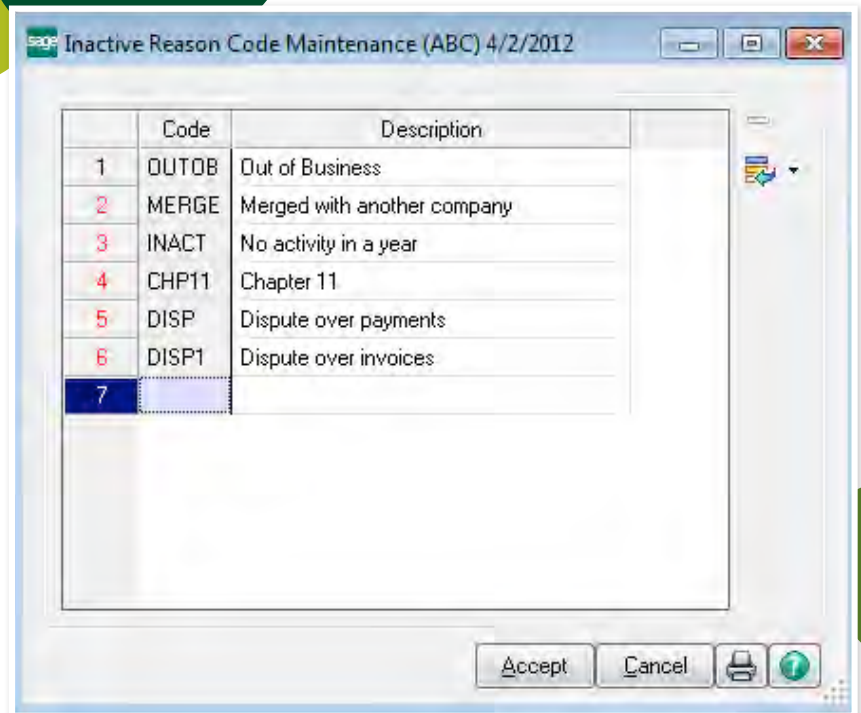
sage Inactive Reason Code Maintenance (ABC) 4/2/2012

| | Code | Description |
|---|---|---|
| 1 | OUTOB | Out of Business |
| 2 | MERGE | Merged with another company |
| 3 | INACT | No activity in a year |
| 4 | CHP11 | Chapter 11 |
| 5 | DISP | Dispute over payments |
| 6 | DISP1 | Dispute over invoices |
| 7 | | |

Accept Cancel